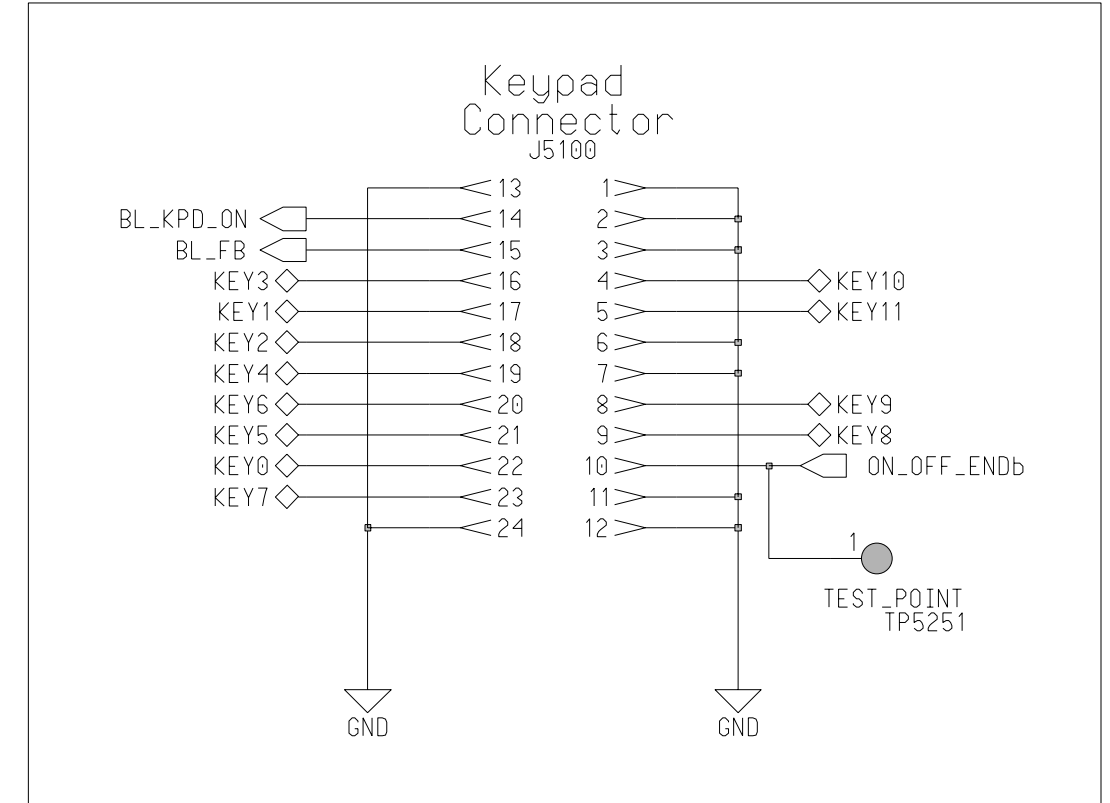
Keypad Connector
J5100

13
BL_KPD_ON 14
BL_FB 15
KEY3 16
KEY1 17
KEY2 18
KEY4 19
KEY6 20
KEY5 21
KEY0 22
KEY7 23
24

1
2
3
4 KEY10
5 KEY11
6
7
8 KEY9
9 KEY8
10 ON_OFF_ENDb
11
12

1
TEST_POINT
TP5251

GND
GND